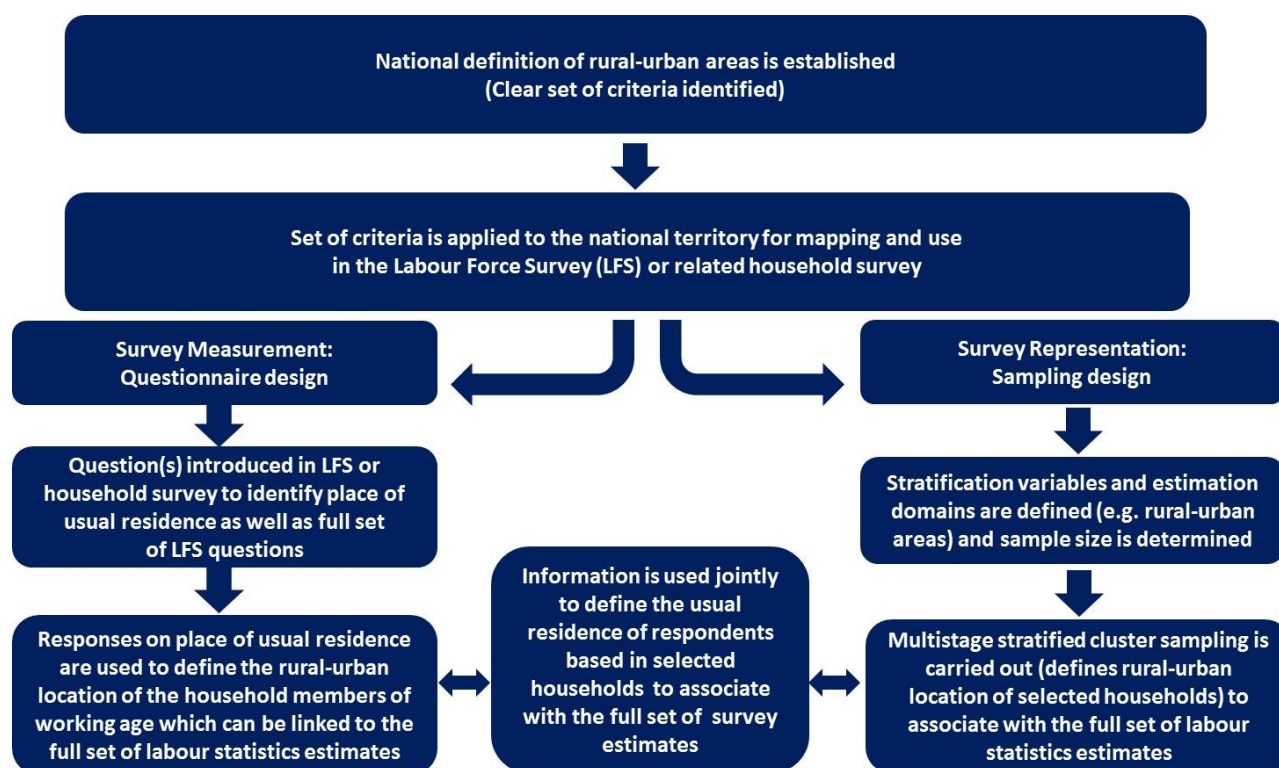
National definition of rural-urban areas is established
(Clear set of criteria identified)

Set of criteria is applied to the national territory for mapping and use in the Labour Force Survey (LFS) or related household survey

Survey Measurement:
Questionnaire design

Question(s) introduced in LFS or household survey to identify place of usual residence as well as full set of LFS questions

Responses on place of usual residence are used to define the rural-urban location of the household members of working age which can be linked to the full set of labour statistics estimates

Information is used jointly to define the usual residence of respondents based in selected households to associate with the full set of survey estimates

Survey Representation:
Sampling design

Stratification variables and estimation domains are defined (e.g. rural-urban areas) and sample size is determined

Multistage stratified cluster sampling is carried out (defines rural-urban location of selected households) to associate with the full set of labour statistics estimates